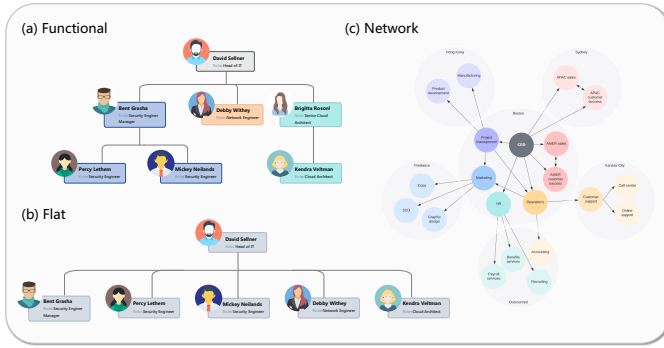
(a) Functional

David Sellner
Role: Head of IT

Bent Grasha
Role: Security Engineer Manager

Debby Withey
Role: Network Engineer

Brigitta Rosoni
Role: Senior Cloud Architect

Percy Lethem
Role: Security Engineer

Mickey Neilands
Role: Security Engineer

Kendra Veltman
Role: Cloud Architect

(b) Flat

David Sellner
Role: Head of IT

Bent Grasha
Role: Security Engineer Manager

Percy Lethem
Role: Security Engineer

Mickey Neilands
Role: Security Engineer

Debby Withey
Role: Network Engineer

Kendra Veltman
Role: Cloud Architect

(c) Network

Hong Kong
Manufacturing
Product development

Sydney
APAC sales
APAC customer success

Boston
Project management
CEO
AMER sales
AMER customer success
Marketing
HR
Operations

Freelance
Copy
SEO
Graphic design

Kansas City
Customer support
Call center
Online support

Outsourced
Accounting
Benefits services
Payroll services
Recruiting